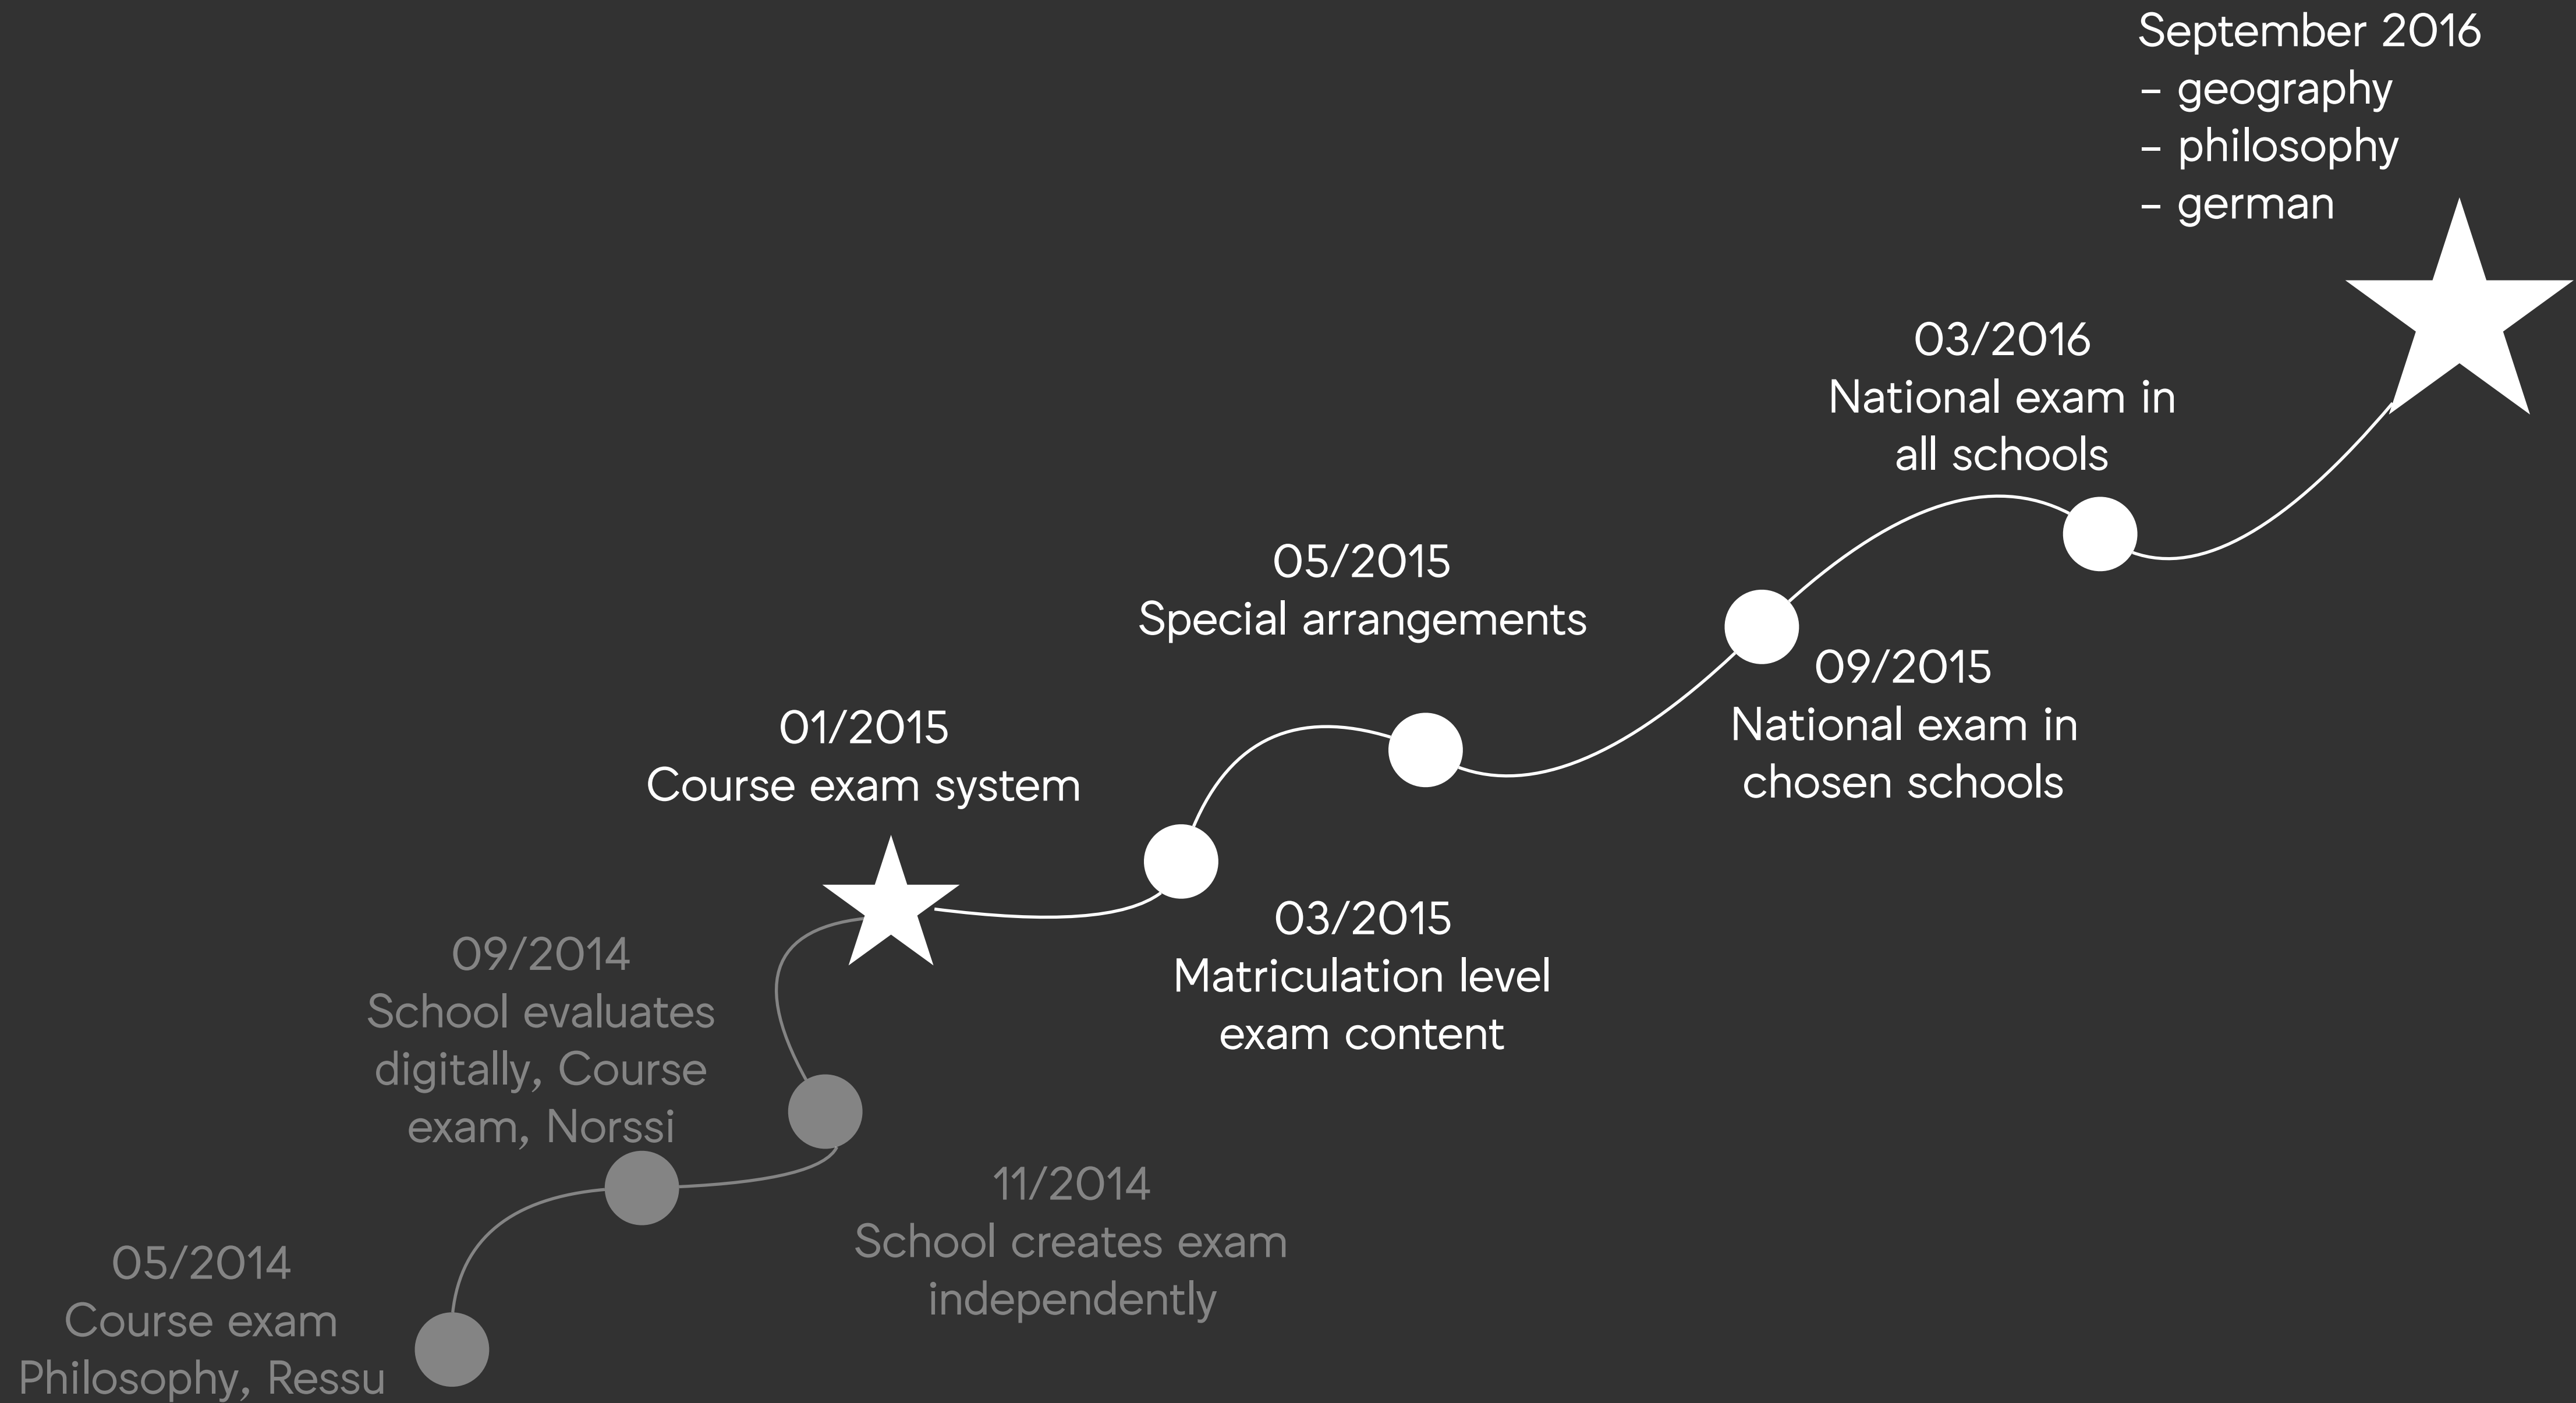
September 2016
– geography
– philosophy
– german

03/2016
National exam in all schools

05/2015
Special arrangements

09/2015
National exam in chosen schools

01/2015
Course exam system

03/2015
Matriculation level exam content

09/2014
School evaluates digitally, Course exam, Norssi

11/2014
School creates exam independently

05/2014
Course exam Philosophy, Ressu